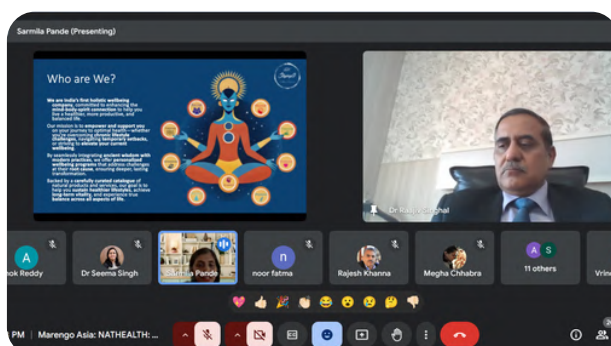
Sarmila Pande (Presenting)

Who are We?

We are India's first holistic wellbeing company, committed to enhancing the mind-body-spirit connection to help you live a healthier, more productive, and balanced life.

Our mission is to empower and support you on your journey to optimal health—whether you're overcoming chronic lifestyle challenges, navigating temporary setbacks, or striving to elevate your current wellbeing.

By seamlessly integrating ancient wisdom with modern practices, we offer personalized wellbeing programs that address challenges at their root cause, ensuring deeper, lasting transformation.

Backed by a carefully curated catalogue of natural products and services, our goal is to help you sustain healthier lifestyles, achieve long-term vitality, and experience true balance across all aspects of life.

Dr Roop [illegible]hal

A
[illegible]hok Reddy

Dr Seema Singh

Sarmila Pande

n
noor fatma

Rajesh Khanna

Megha Chhabra

A S
11 others

Vrin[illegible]

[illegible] PM | Marengo Asia: NATHEALTH: ...